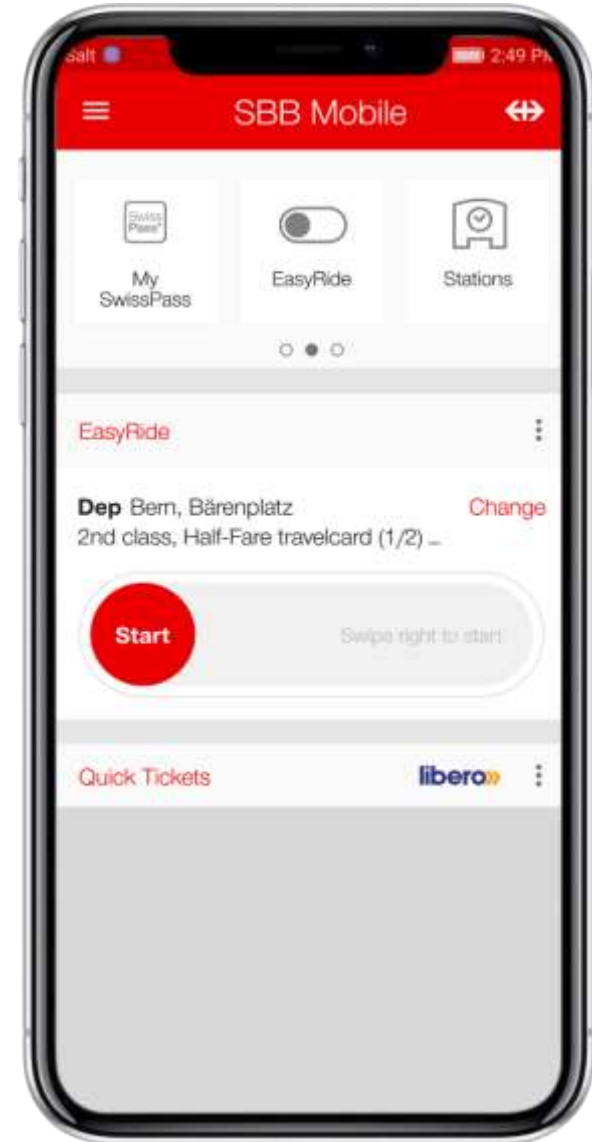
Salt

2:49 PM

SBB Mobile

Swiss Pass

My SwissPass

EasyRide

Stations

EasyRide

Dep Bern, Bärenplatz

Change

2nd class, Half-Fare travelcard (1/2) ...

Start

Swipe right to start

Quick Tickets

libero